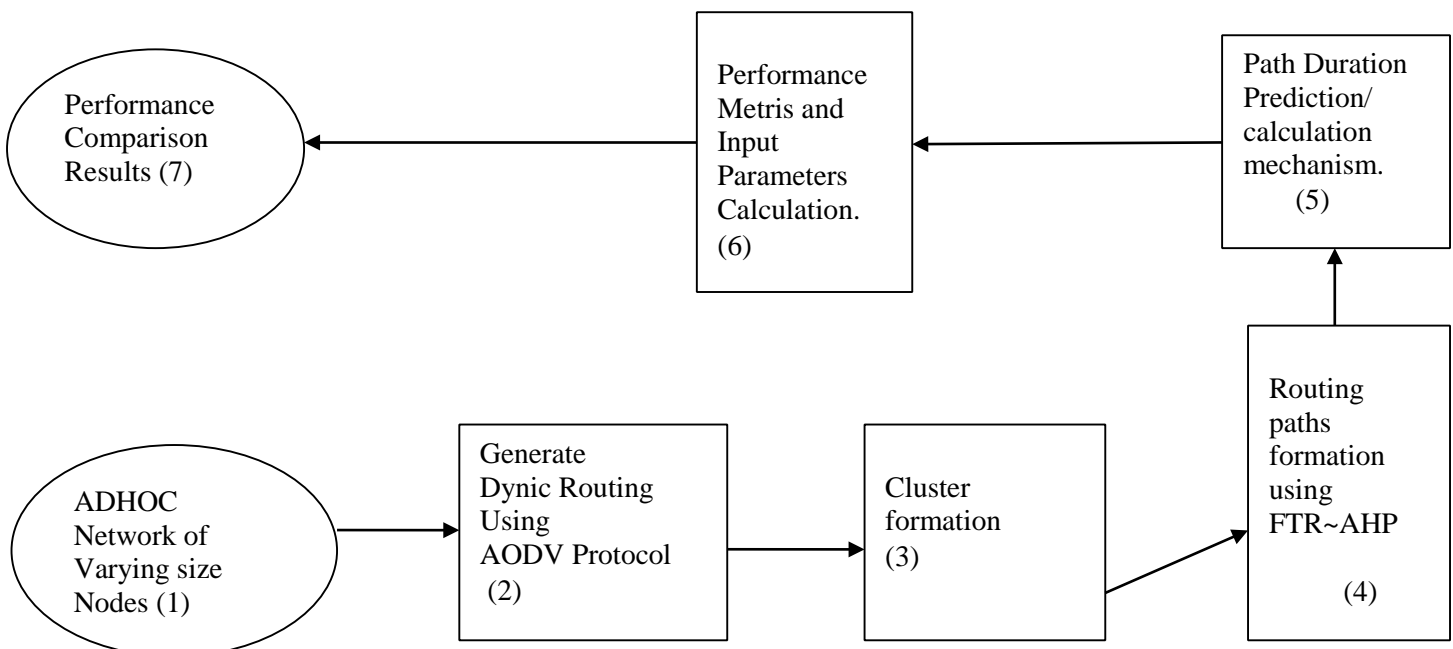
Performance Comparison Results (7)

Performance Metris and Input Parameters Calculation. (6)

Path Duration Prediction/ calculation mechanism. (5)

ADHOC Network of Varying size Nodes (1)

Generate Dynic Routing Using AODV Protocol (2)

Cluster formation (3)

Routing paths formation using FTR~AHP (4)